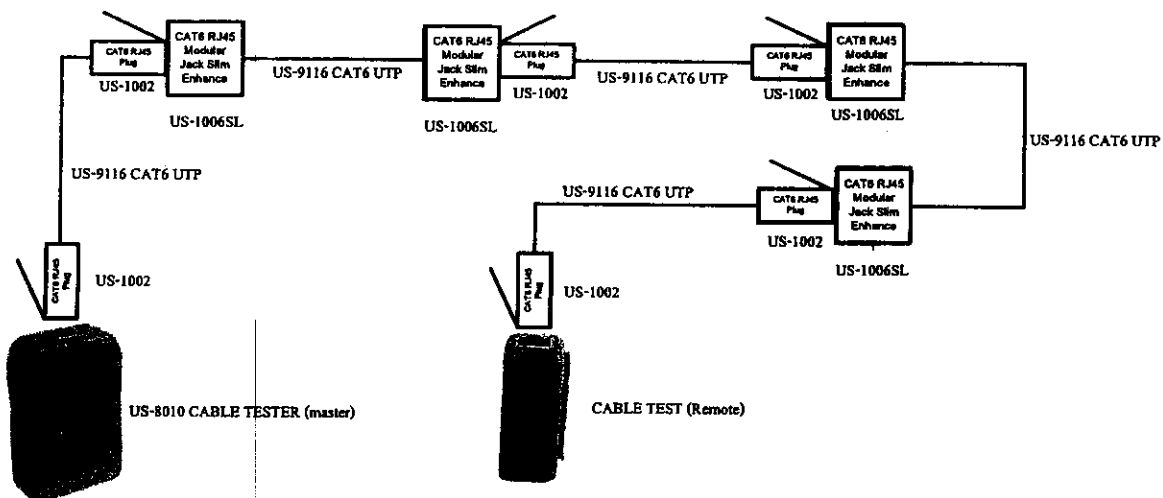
CAT6 RJ45 Plug

CAT6 RJ45 Modular Jack Slim Enhance

US-1002

US-1006SL

US-9116 CAT6 UTP

CAT6 RJ45 Modular Jack Slim Enhance

CAT6 RJ45 Plug

US-1006SL

US-1002

US-9116 CAT6 UTP

CAT6 RJ45 Plug

CAT6 RJ45 Modular Jack Slim Enhance

US-1002

US-1006SL

US-9116 CAT6 UTP

US-9116 CAT6 UTP

US-9116 CAT6 UTP

CAT6 RJ45 Plug

CAT6 RJ45 Modular Jack Slim Enhance

US-1002

US-1006SL

CAT6 RJ45 Plug

US-1002

CAT6 RJ45 Plug

US-1002

US-8010 CABLE TESTER (master)

CABLE TEST (Remote)